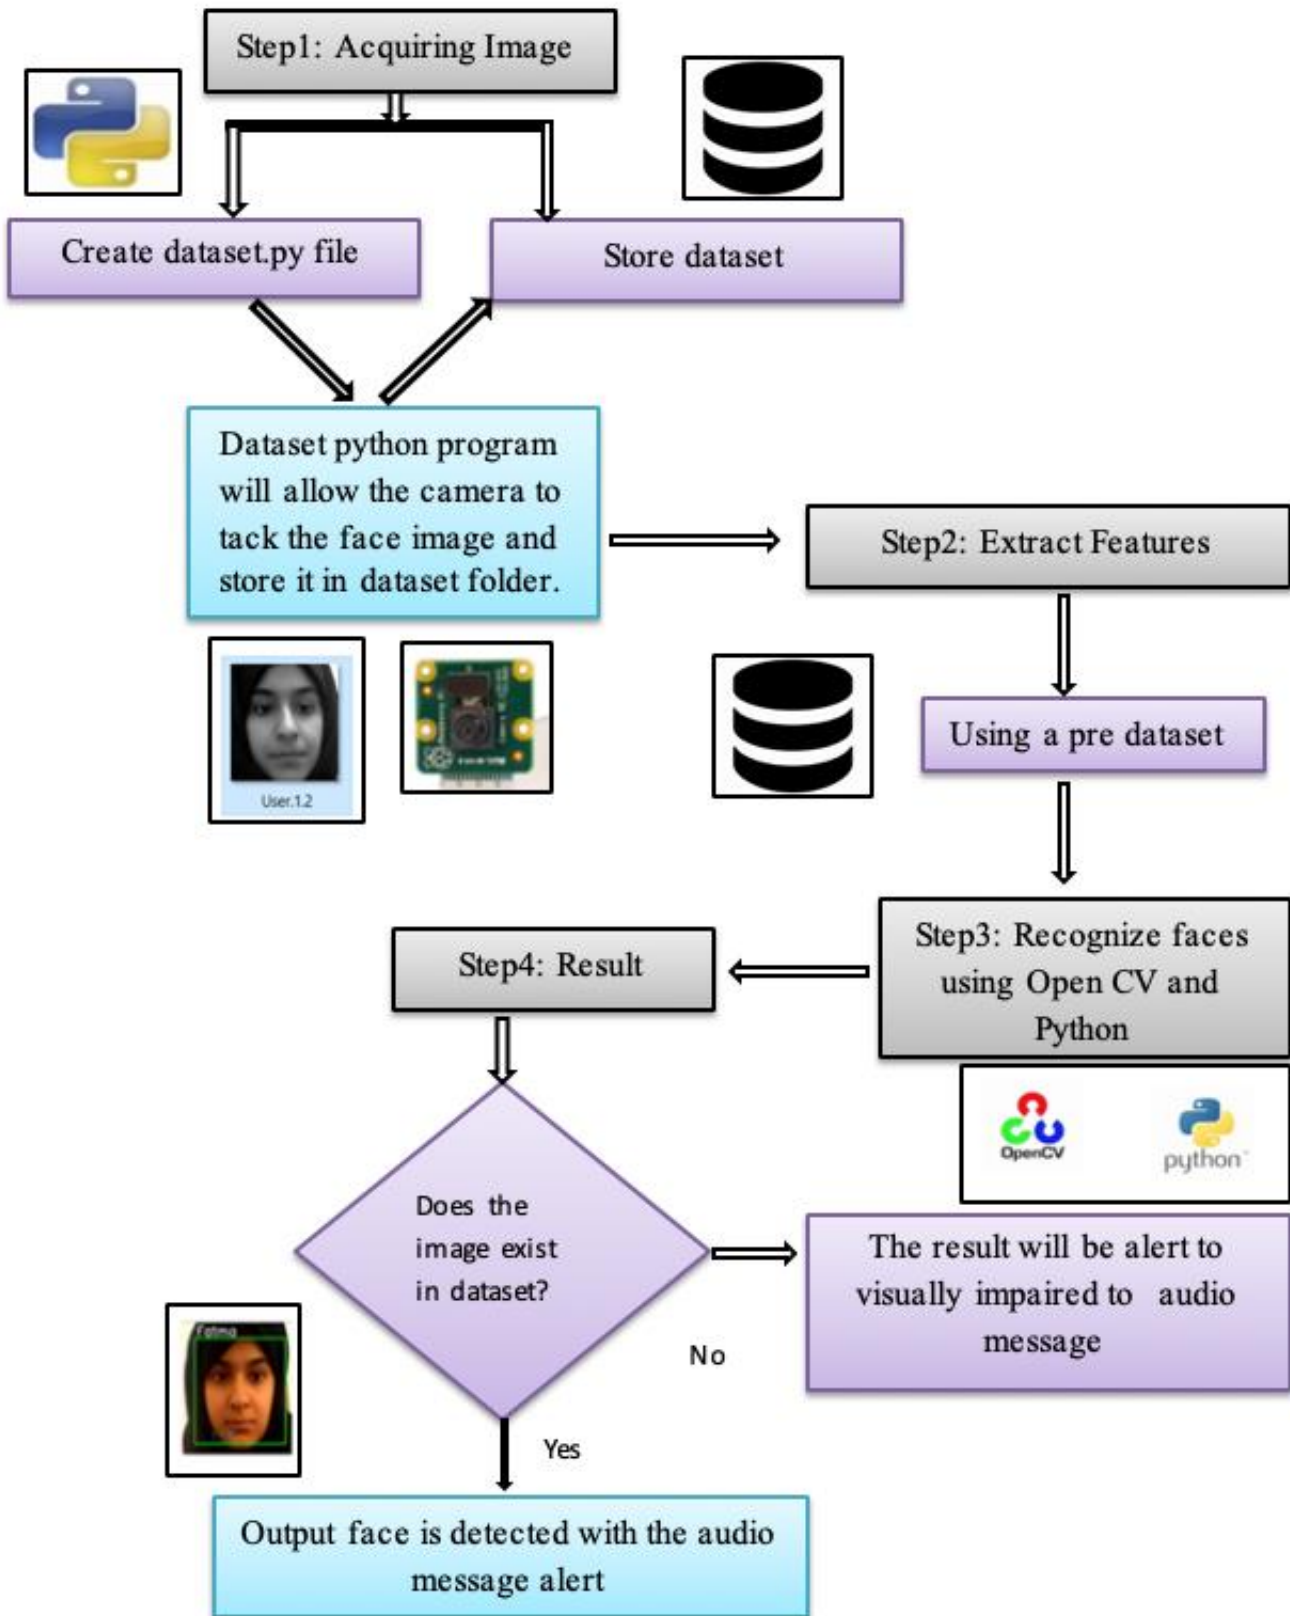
Step1: Acquiring Image

Create dataset.py file

Store dataset

Dataset python program will allow the camera to tack the face image and store it in dataset folder.

Step2: Extract Features

User.1.2

Using a pre dataset

Step3: Recognize faces using Open CV and Python

Step4: Result

OpenCV

python

Does the image exist in dataset?

The result will be alert to visually impaired to audio message

Fatima

No

Yes

Output face is detected with the audio message alert